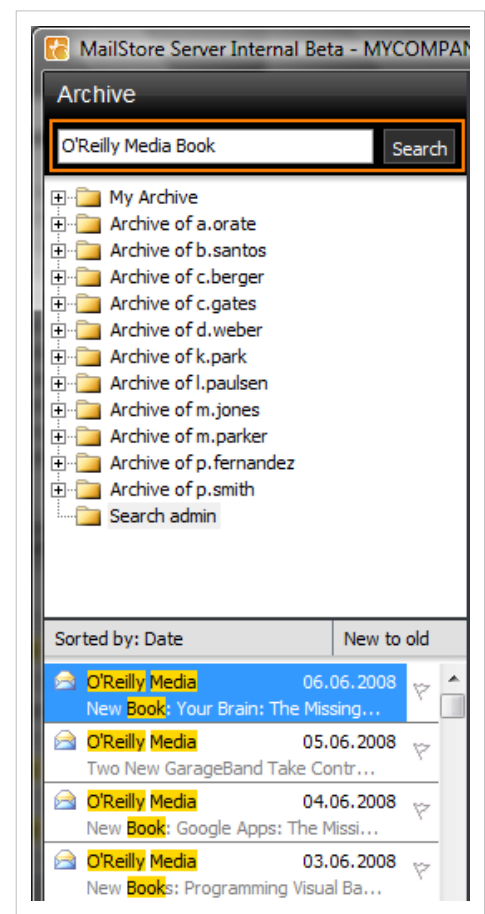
MailStore Server Internal Beta - MYCOMPAN

Archive

O'Reilly Media Book

Search

My Archive
Archive of a.orate
Archive of b.santos
Archive of c.berger
Archive of c.gates
Archive of d.weber
Archive of k.park
Archive of l.paulsen
Archive of m.jones
Archive of m.parker
Archive of p.fernandez
Archive of p.smith
Search admin

Sorted by: Date | New to old

O'Reilly Media 06.06.2008
New Book: Your Brain: The Missing...

O'Reilly Media 05.06.2008
Two New GarageBand Take Contr...

O'Reilly Media 04.06.2008
New Book: Google Apps: The Missi...

O'Reilly Media 03.06.2008
New Books: Programming Visual Ba...